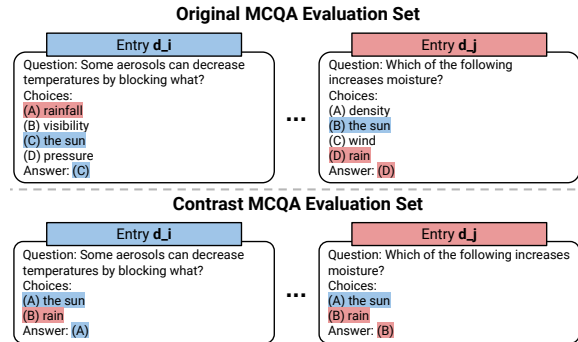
**Original MCQA Evaluation Set**

Entry **d_i**

Question: Some aerosols can decrease temperatures by blocking what?
Choices:
(A) rainfall
(B) visibility
(C) the sun
(D) pressure
Answer: (C)

...

Entry **d_j**

Question: Which of the following increases moisture?
Choices:
(A) density
(B) the sun
(C) wind
(D) rain
Answer: (D)

**Contrast MCQA Evaluation Set**

Entry **d_i**

Question: Some aerosols can decrease temperatures by blocking what?
Choices:
(A) the sun
(B) rain
Answer: (A)

...

Entry **d_j**

Question: Which of the following increases moisture?
Choices:
(A) the sun
(B) rain
Answer: (B)